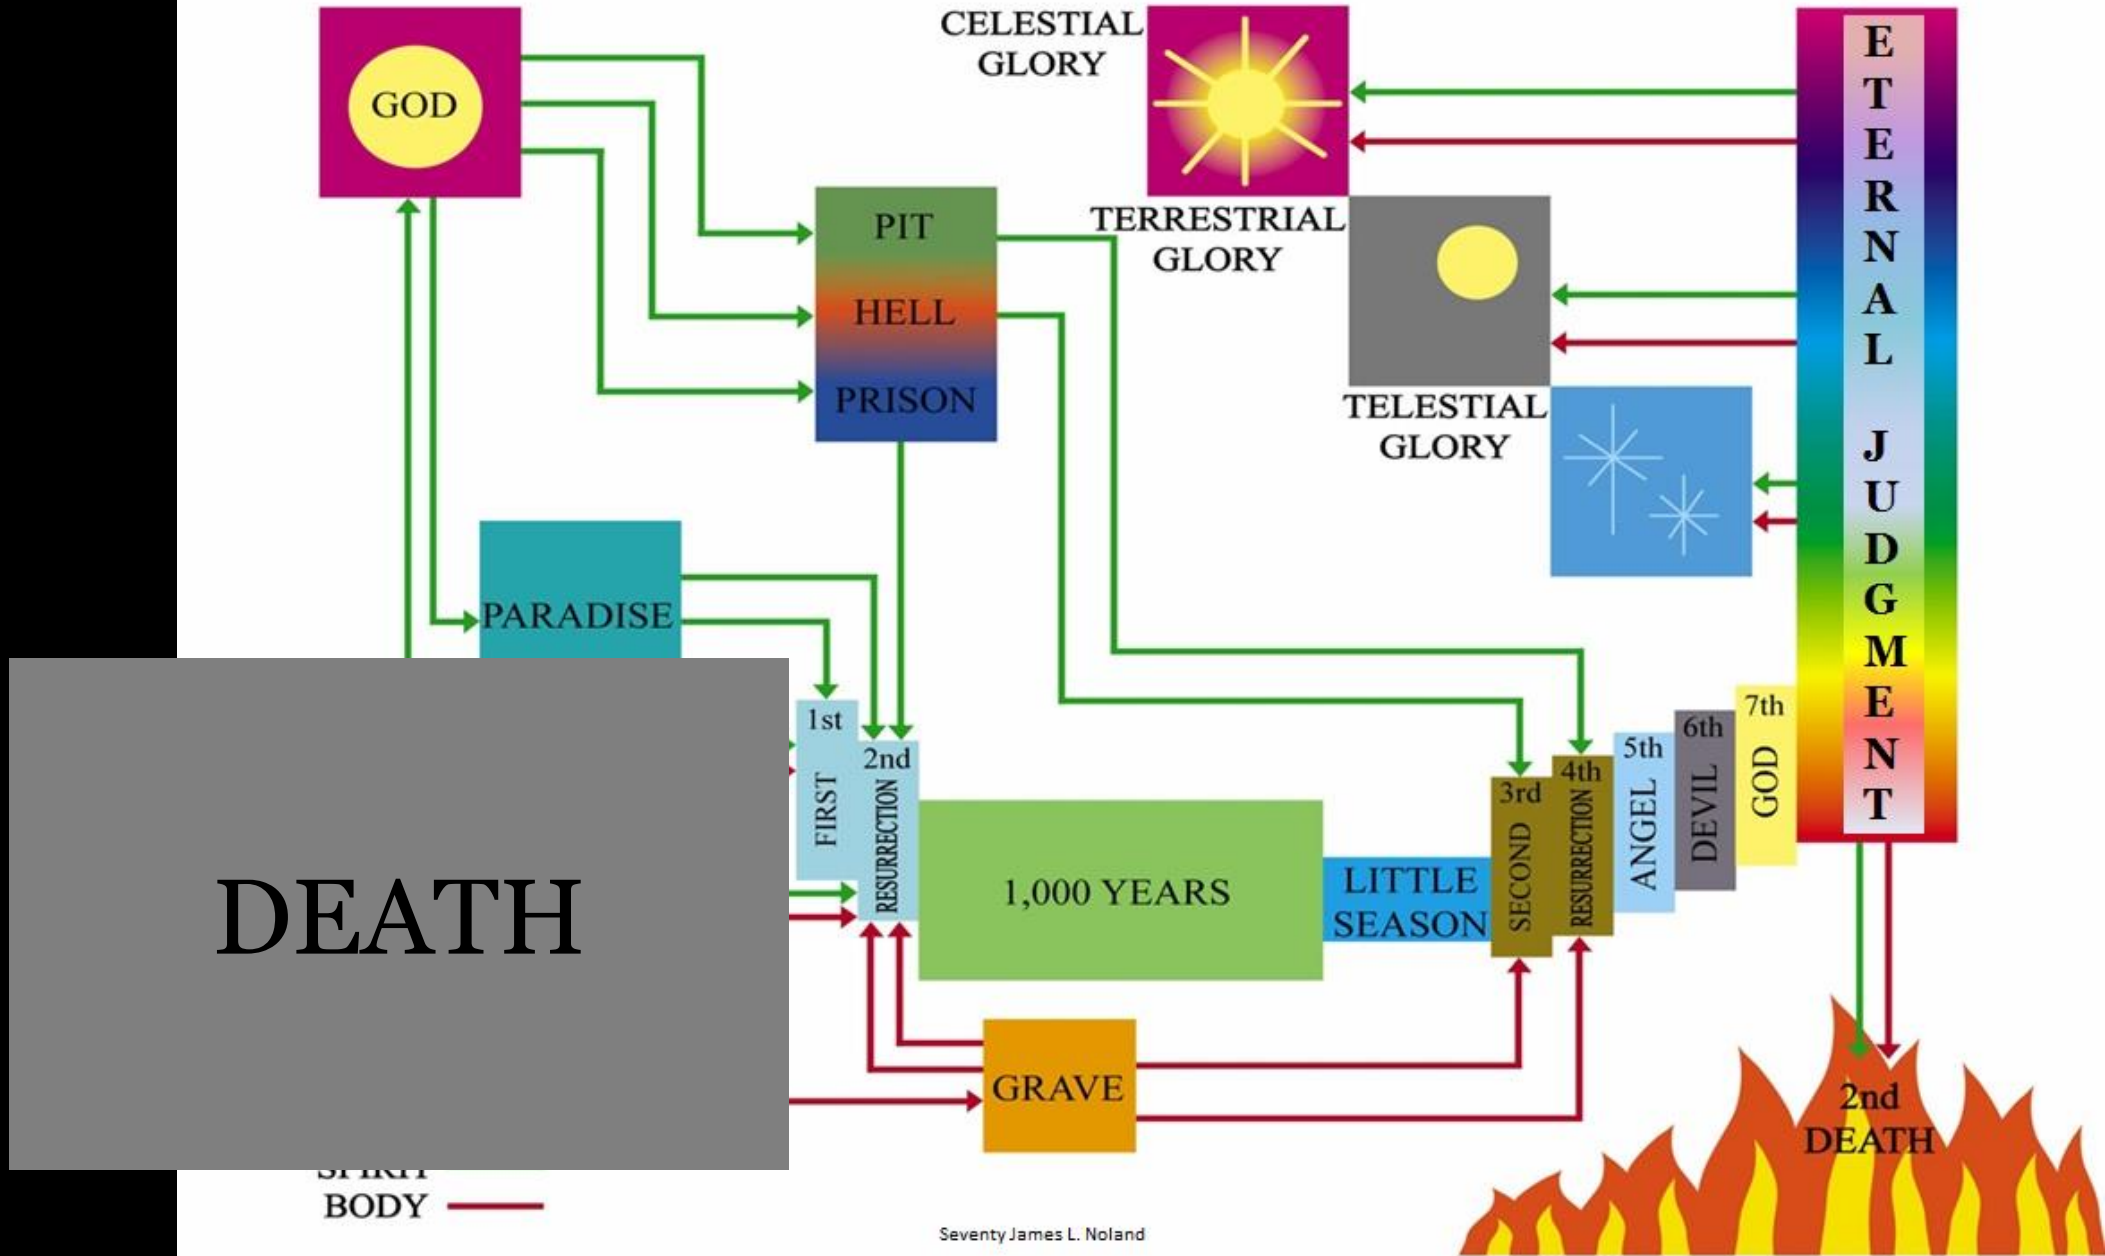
GOD

CELESTIAL GLORY

TERRESTRIAL GLORY

TELESTIAL GLORY

ETERNAL JUDGMENT

PIT

HELL

PRISON

PARADISE

1st FIRST

2nd RESURRECTION

1,000 YEARS

LITTLE SEASON

3rd SECOND

4th RESURRECTION

5th ANGEL

6th DEVIL

7th GOD

DEATH

GRAVE

2nd DEATH

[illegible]

BODY

Seventy James L. Noland